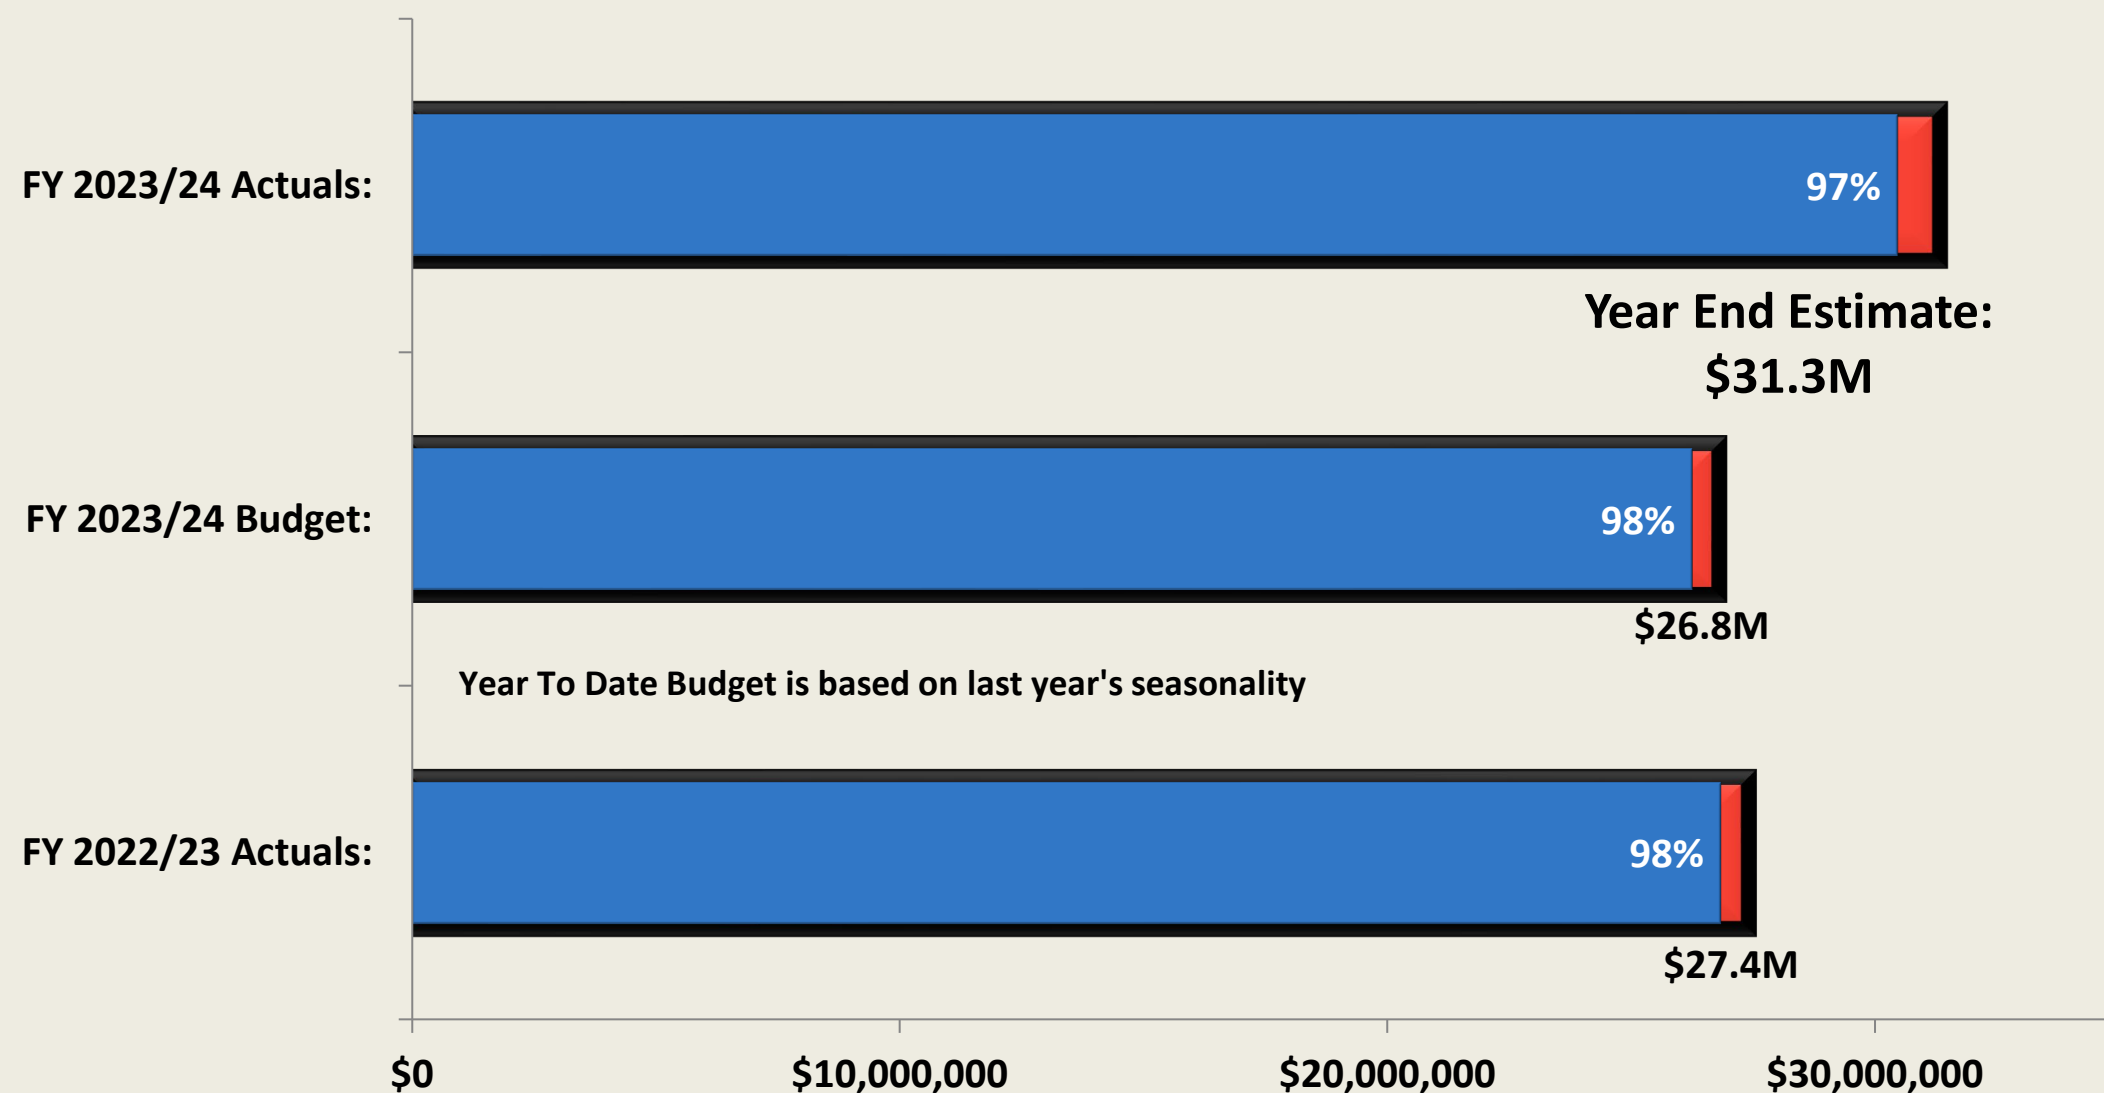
FY 2023/24 Actuals:

97%

Year End Estimate: $31.3M

FY 2023/24 Budget:

98%

$26.8M

Year To Date Budget is based on last year's seasonality

FY 2022/23 Actuals:

98%

$27.4M

$0

$10,000,000

$20,000,000

$30,000,000